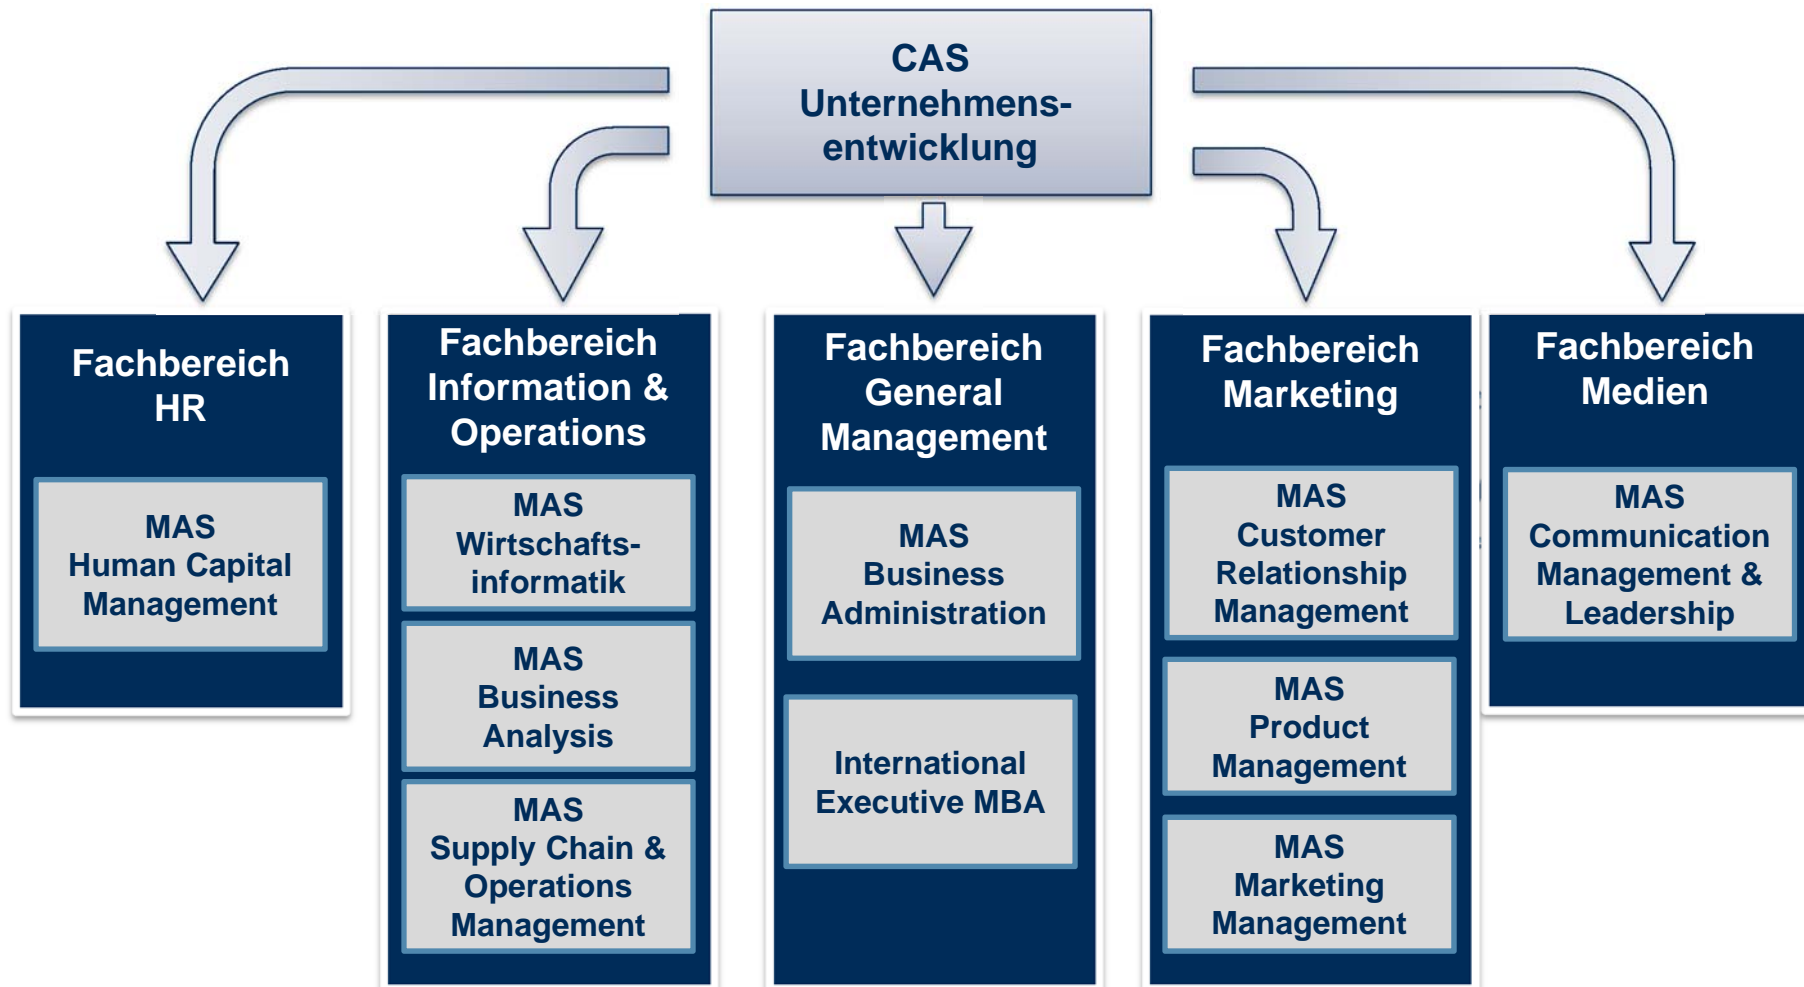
CAS
Unternehmens-entwicklung

Fachbereich HR

MAS Human Capital Management

Fachbereich Information & Operations

MAS Wirtschafts-informatik

MAS Business Analysis

MAS Supply Chain & Operations Management

Fachbereich General Management

MAS Business Administration

International Executive MBA

Fachbereich Marketing

MAS Customer Relationship Management

MAS Product Management

MAS Marketing Management

Fachbereich Medien

MAS Communication Management & Leadership